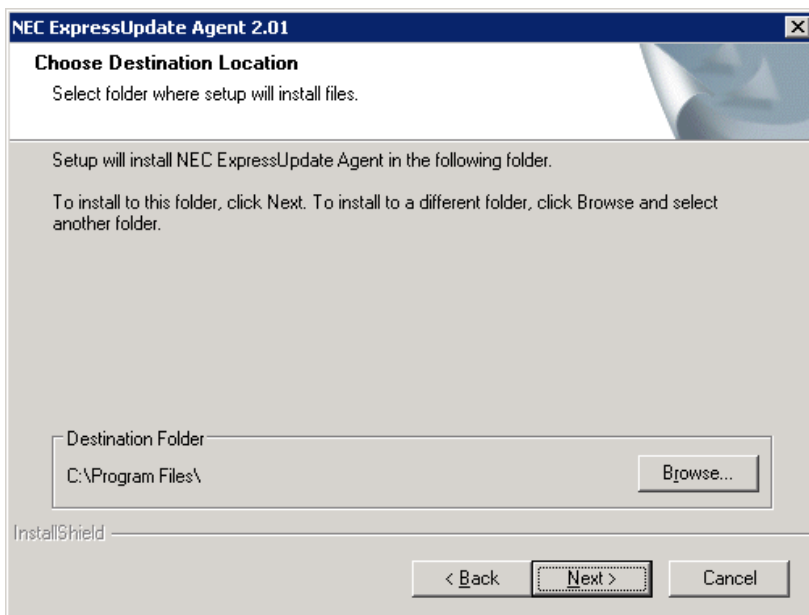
NEC ExpressUpdate Agent 2.01

Choose Destination Location

Select folder where setup will install files.

Setup will install NEC ExpressUpdate Agent in the following folder.

To install to this folder, click Next. To install to a different folder, click Browse and select another folder.

Destination Folder

C:\Program Files\

Browse...

InstallShield

< Back

Next >

Cancel